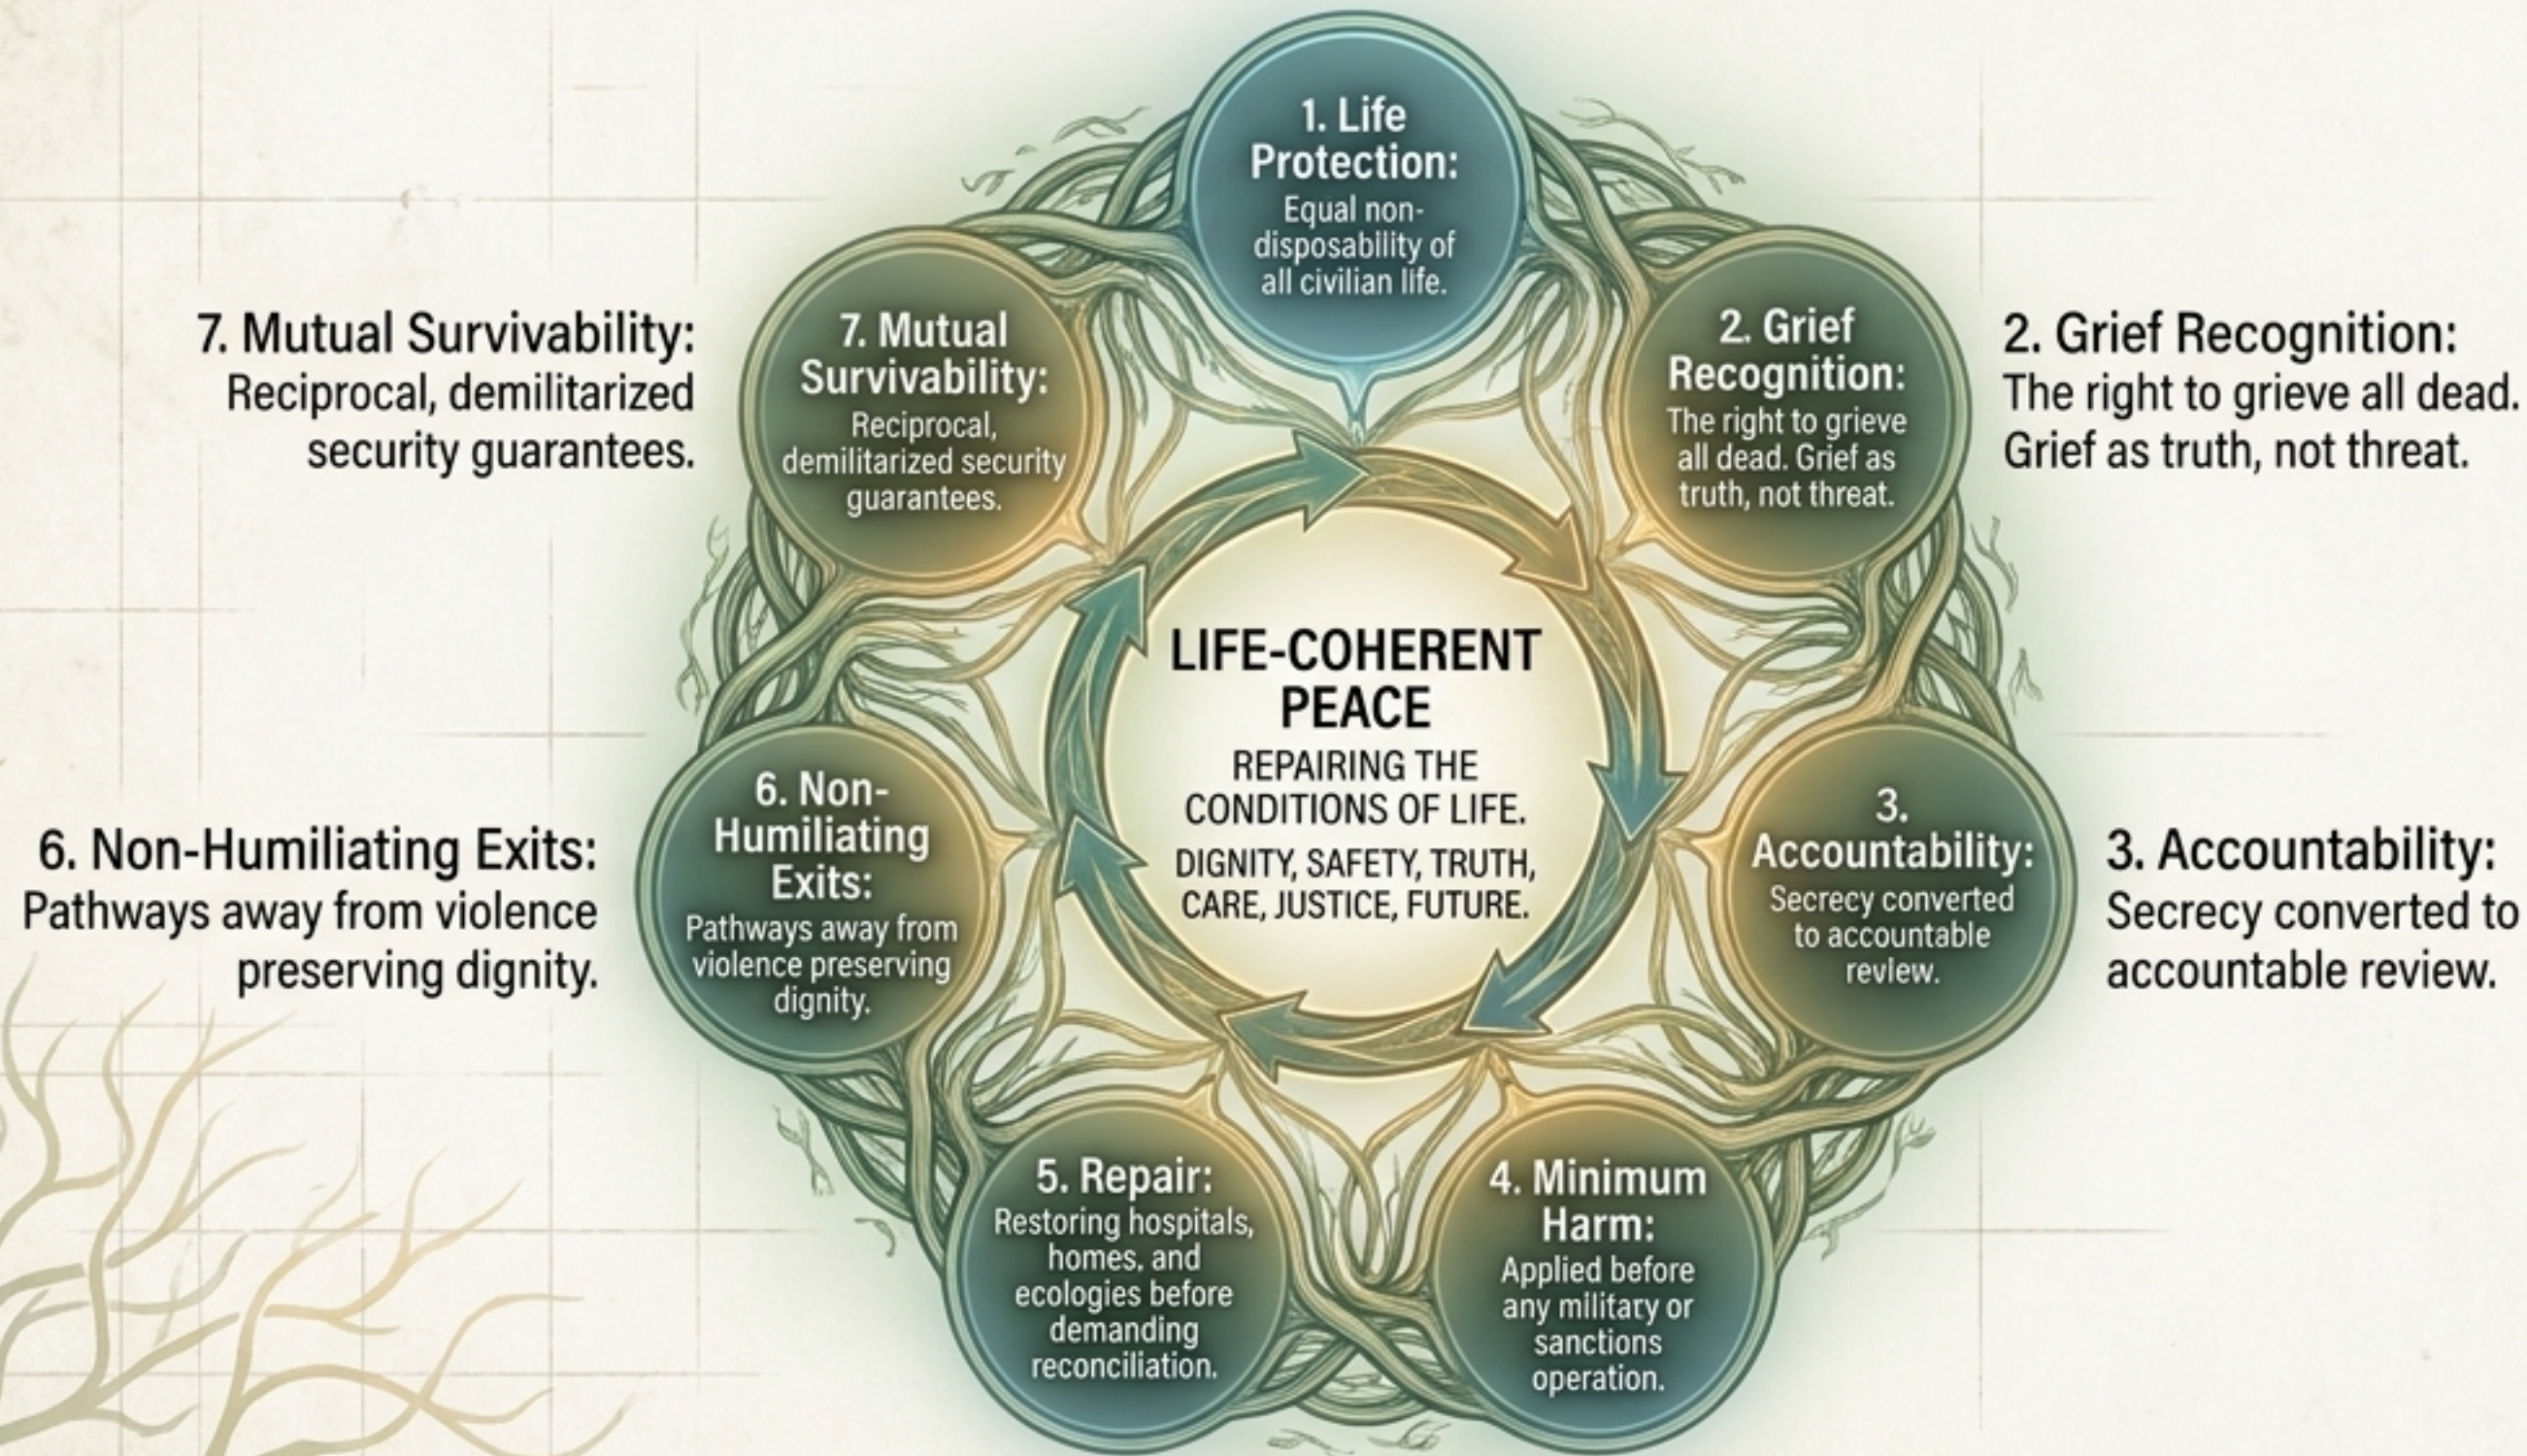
1. Life Protection:
Equal non-disposability of all civilian life.

7. Mutual Survivability:
Reciprocal, demilitarized security guarantees.

7. Mutual Survivability:
Reciprocal, demilitarized security guarantees.

2. Grief Recognition:
The right to grieve all dead. Grief as truth, not threat.

2. Grief Recognition:
The right to grieve all dead. Grief as truth, not threat.

LIFE-COHERENT PEACE
REPAIRING THE CONDITIONS OF LIFE.
DIGNITY, SAFETY, TRUTH, CARE, JUSTICE, FUTURE.

6. Non-Humiliating Exits:
Pathways away from violence preserving dignity.

6. Non-Humiliating Exits:
Pathways away from violence preserving dignity.

3. Accountability:
Secrecy converted to accountable review.

3. Accountability:
Secrecy converted to accountable review.

5. Repair:
Restoring hospitals, homes, and ecologies before demanding reconciliation.

4. Minimum Harm:
Applied before any military or sanctions operation.